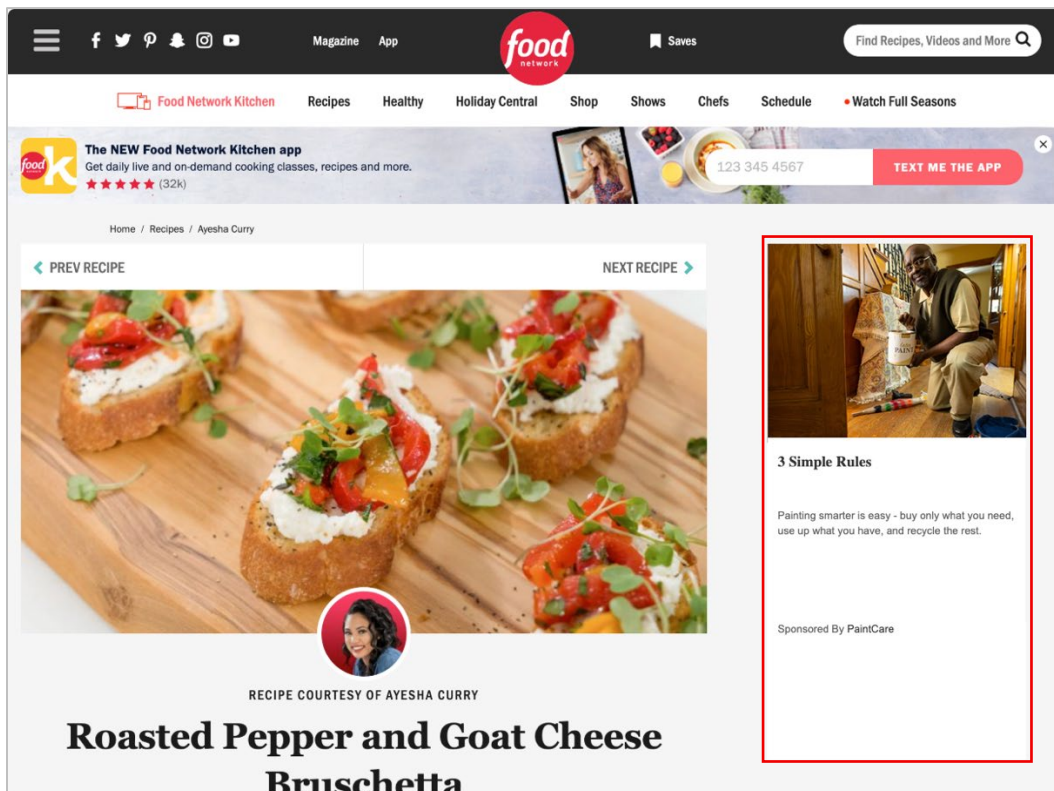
Magazine App

food network

Saves

Find Recipes, Videos and More

Food Network Kitchen Recipes Healthy Holiday Central Shop Shows Chefs Schedule • Watch Full Seasons

food k

The NEW Food Network Kitchen app
Get daily live and on-demand cooking classes, recipes and more.
★★★★★ (32k)

123 345 4567 TEXT ME THE APP

Home / Recipes / Ayesha Curry

PREV RECIPE

NEXT RECIPE

3 Simple Rules

Painting smarter is easy - buy only what you need, use up what you have, and recycle the rest.

Sponsored By PaintCare

RECIPE COURTESY OF AYESHA CURRY

Roasted Pepper and Goat Cheese Bruschetta